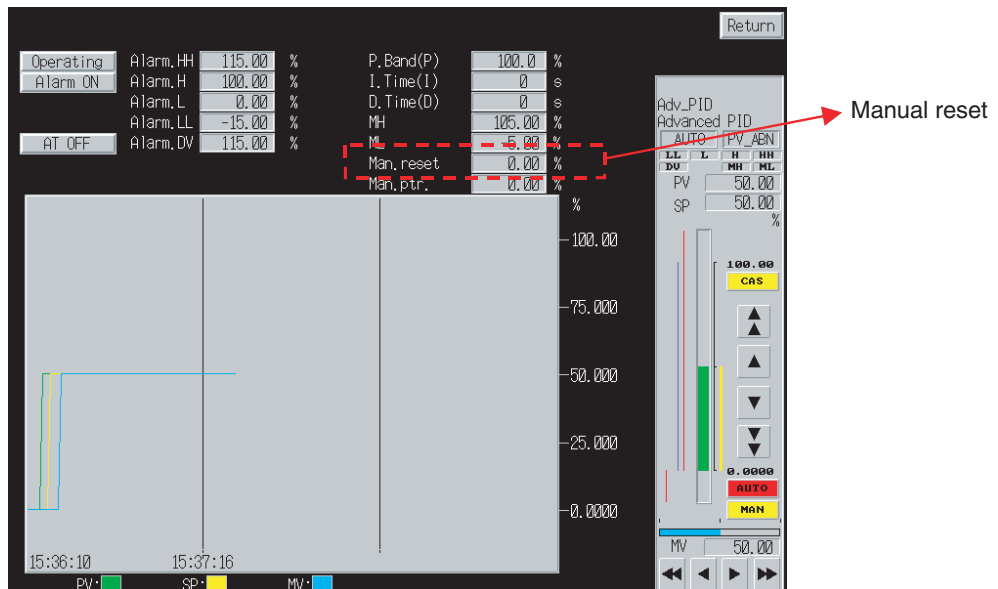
Return

Operating
Alarm ON
AT OFF

Alarm.HH 115.00 %
Alarm.H 100.00 %
Alarm.L 0.00 %
Alarm.LL -15.00 %
Alarm.DV 115.00 %

P.Band(P) 100.0 %
I.Time(I) 0 s
D.Time(D) 0 s
MH 105.00 %
ML -5.00 %
Man.reset 0.00 %
Man.ptr. 0.00 %

Manual reset

Adv_PID
Advanced PID
AUTO PV_ABN
LL L H HH
DV MH ML
PV 50.00
SP 50.00
%
100.00
CAS
0.0000
AUTO
MAN
MV 50.00

%
100.00
75.000
50.000
25.000
0.0000

15:36:10 15:37:16
PV: SP: MV: